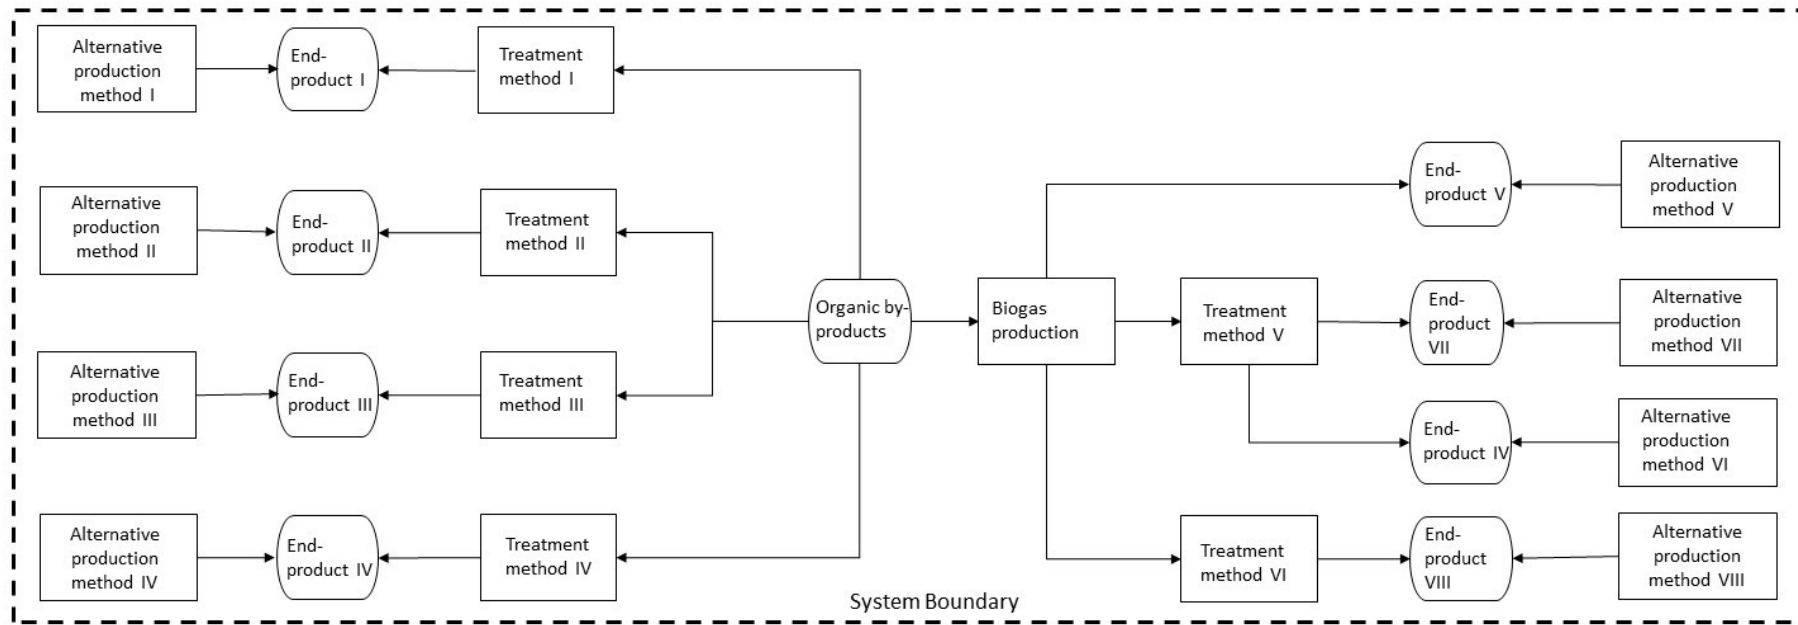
Alternative production method I

End-product I

Treatment method I

Alternative production method II

End-product II

Treatment method II

Alternative production method III

End-product III

Treatment method III

Alternative production method IV

End-product IV

Treatment method IV

Organic by-products

Biogas production

End-product V

Alternative production method V

Treatment method V

End-product VII

Alternative production method VII

End-product IV

Alternative production method VI

Treatment method VI

End-product VIII

Alternative production method VIII

System Boundary